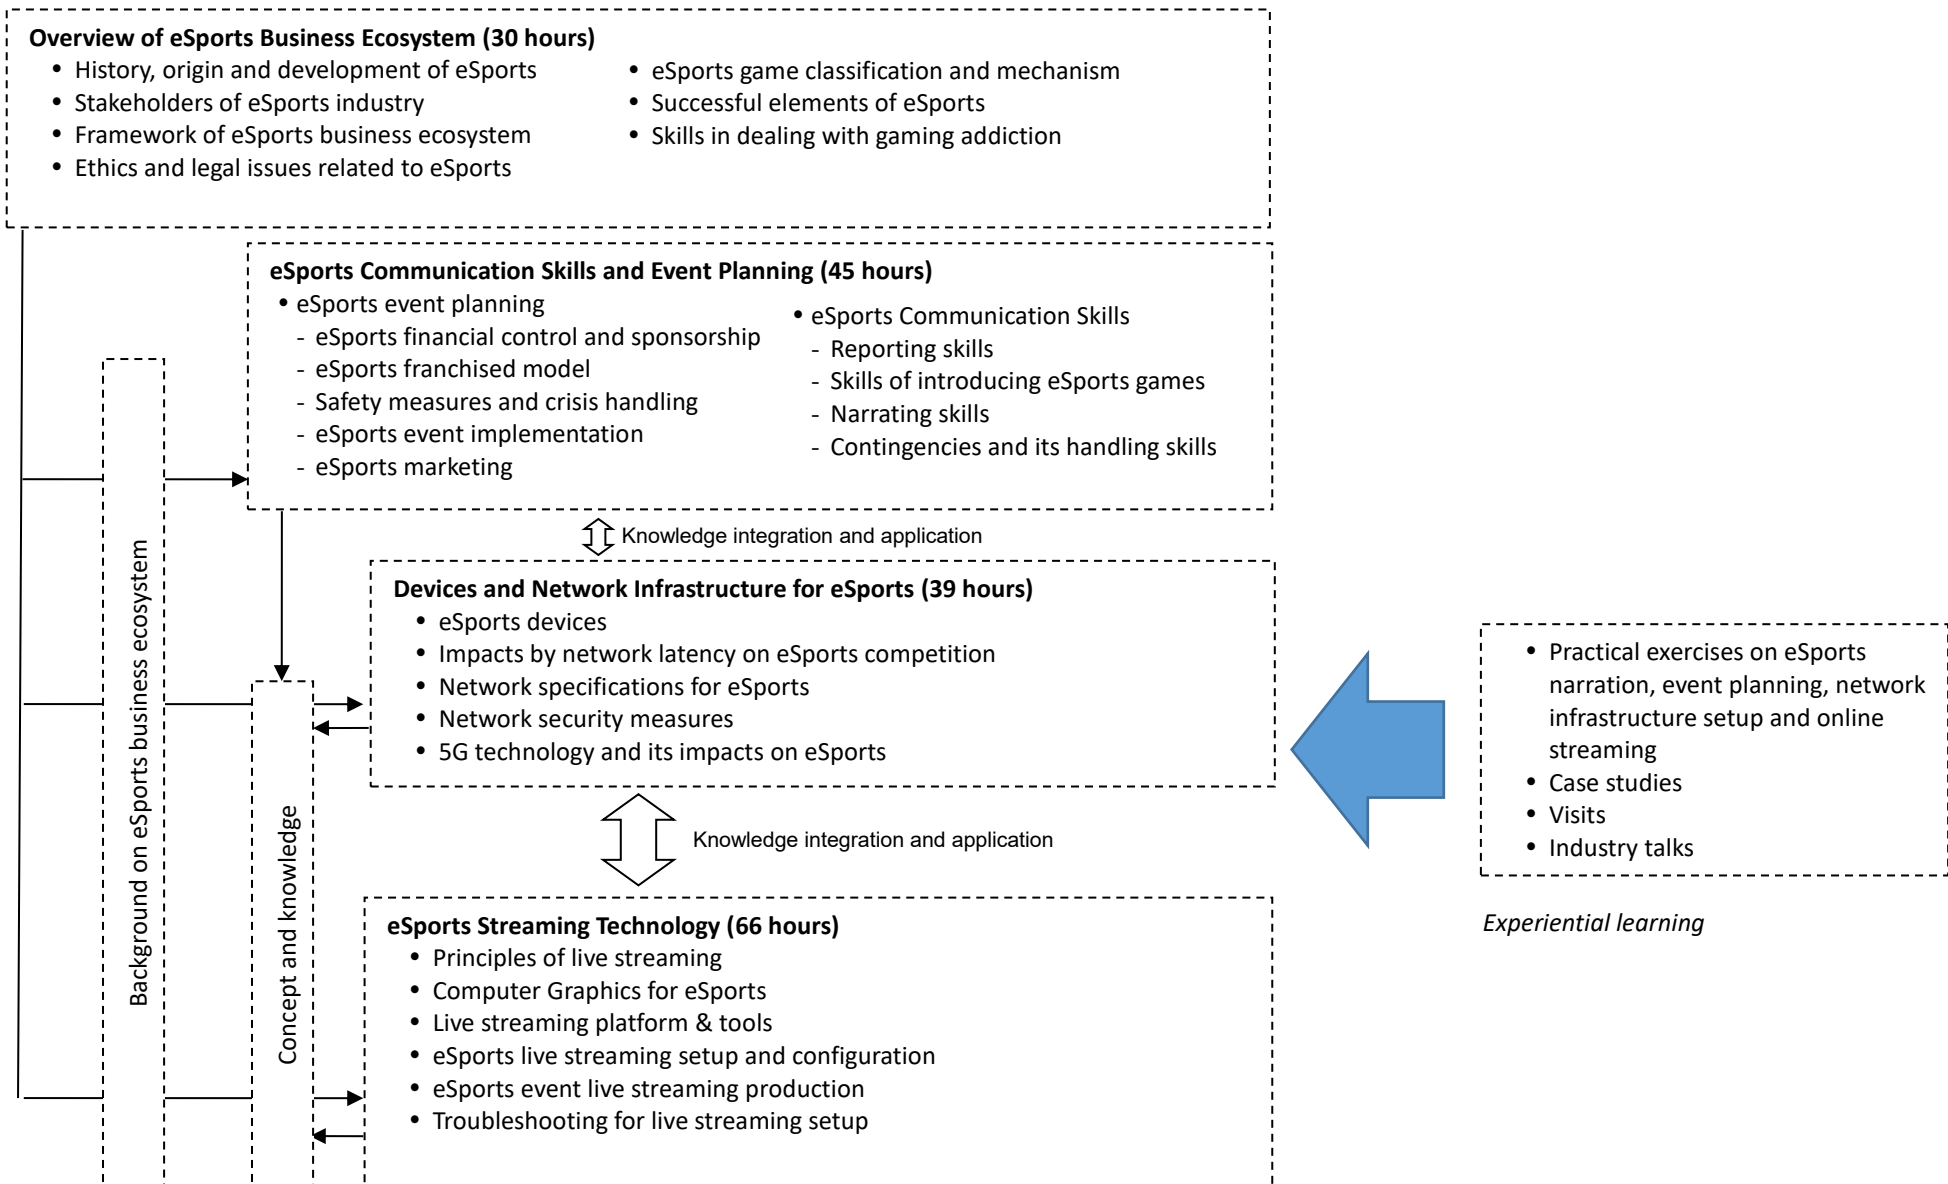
Overview of eSports Business Ecosystem (30 hours)
• History, origin and development of eSports
• Stakeholders of eSports industry
• Framework of eSports business ecosystem
• Ethics and legal issues related to eSports

• eSports game classification and mechanism
• Successful elements of eSports
• Skills in dealing with gaming addiction

eSports Communication Skills and Event Planning (45 hours)
• eSports event planning
- eSports financial control and sponsorship
- eSports franchised model
- Safety measures and crisis handling
- eSports event implementation
- eSports marketing

• eSports Communication Skills
- Reporting skills
- Skills of introducing eSports games
- Narrating skills
- Contingencies and its handling skills

Knowledge integration and application

Devices and Network Infrastructure for eSports (39 hours)
• eSports devices
• Impacts by network latency on eSports competition
• Network specifications for eSports
• Network security measures
• 5G technology and its impacts on eSports

Knowledge integration and application

eSports Streaming Technology (66 hours)
• Principles of live streaming
• Computer Graphics for eSports
• Live streaming platform & tools
• eSports live streaming setup and configuration
• eSports event live streaming production
• Troubleshooting for live streaming setup

Background on eSports business ecosystem

Concept and knowledge

• Practical exercises on eSports narration, event planning, network infrastructure setup and online streaming
• Case studies
• Visits
• Industry talks

Experiential learning